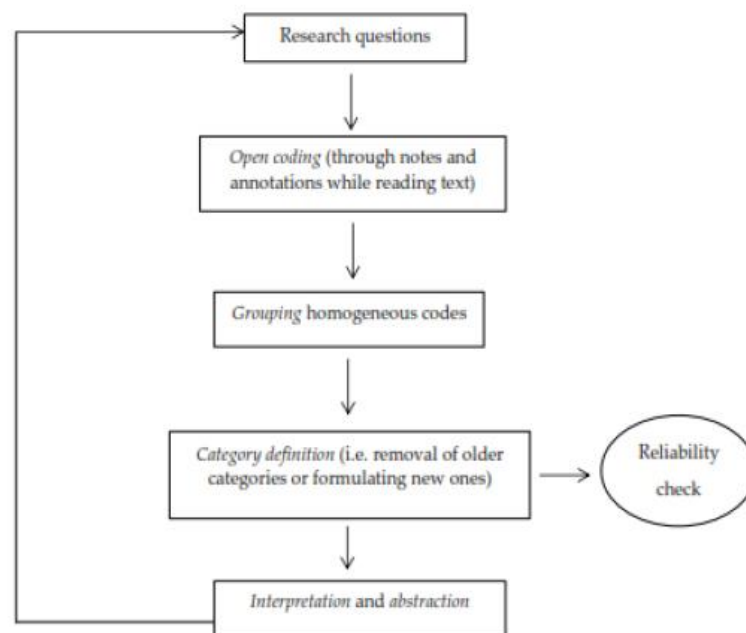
Research questions

*Open coding* (through notes and annotations while reading text)

*Grouping* homogeneous codes

*Category definition* (i.e. removal of older categories or formulating new ones)

Reliability check

*Interpretation* and *abstraction*